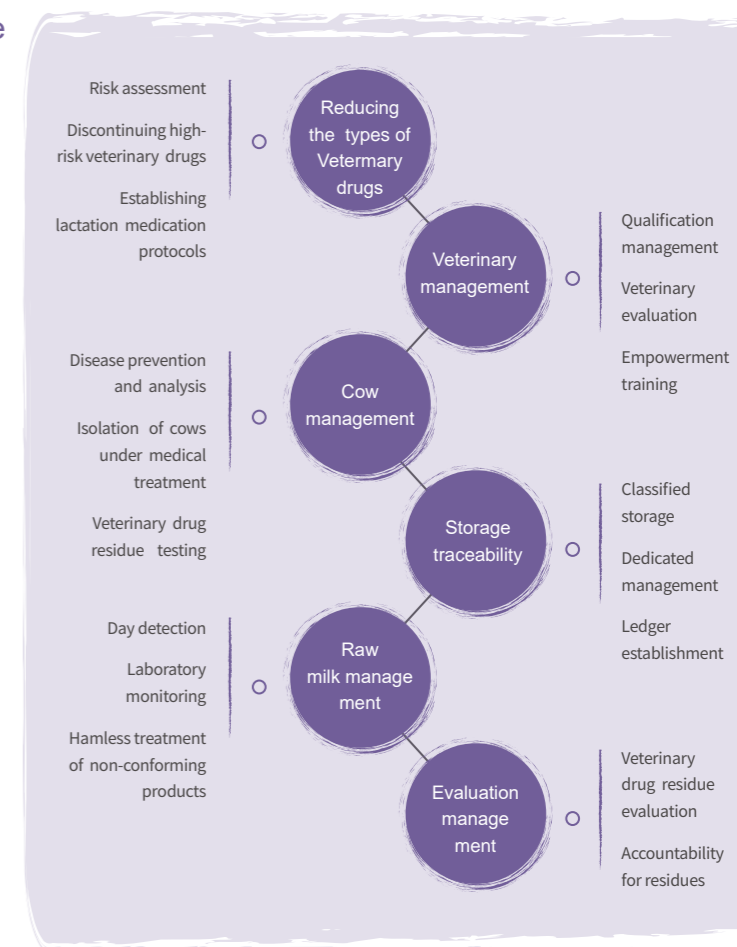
e

Risk assessment

Discontinuing high-risk veterinary drugs

Establishing lactation medication protocols

Reducing the types of Vetermary drugs

Veterinary management

Qualification management

Veterinary evaluation

Empowerment training

Disease prevention and analysis

Isolation of cows under medical treatment

Veterinary drug residue testing

Cow management

Storage traceability

Classified storage

Dedicated management

Ledger establishment

Day detection

Laboratory monitoring

Hamless treatment of non-conforming products

Raw milk manage ment

Evaluation manage ment

Veterinary drug residue evaluation

Accountability for residues